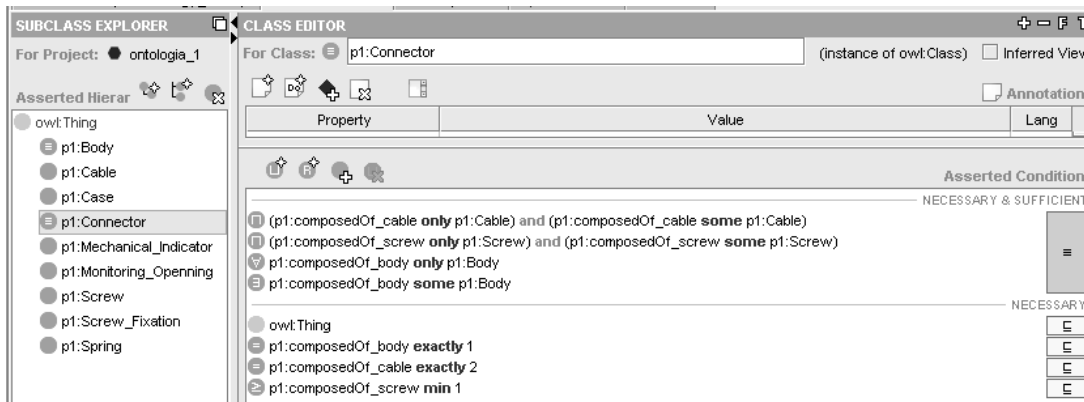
SUBCLASS EXPLORER
For Project: ontologia_1
Asserted Hierar

owl:Thing
p1:Body
p1:Cable
p1:Case
p1:Connector
p1:Mechanical_Indicator
p1:Monitoring_Openning
p1:Screw
p1:Screw_Fixation
p1:Spring

CLASS EDITOR
For Class: p1:Connector (instance of owl:Class) Inferred View

Annotation

| Property | Value | Lang |
|---|---|---|
| | | |

Asserted Condition

NECESSARY & SUFFICIENT
(p1:composedOf_cable only p1:Cable) and (p1:composedOf_cable some p1:Cable)
(p1:composedOf_screw only p1:Screw) and (p1:composedOf_screw some p1:Screw)
p1:composedOf_body only p1:Body
p1:composedOf_body some p1:Body
≡

NECESSARY
owl:Thing ⊑
p1:composedOf_body exactly 1 ⊑
p1:composedOf_cable exactly 2 ⊑
p1:composedOf_screw min 1 ⊑